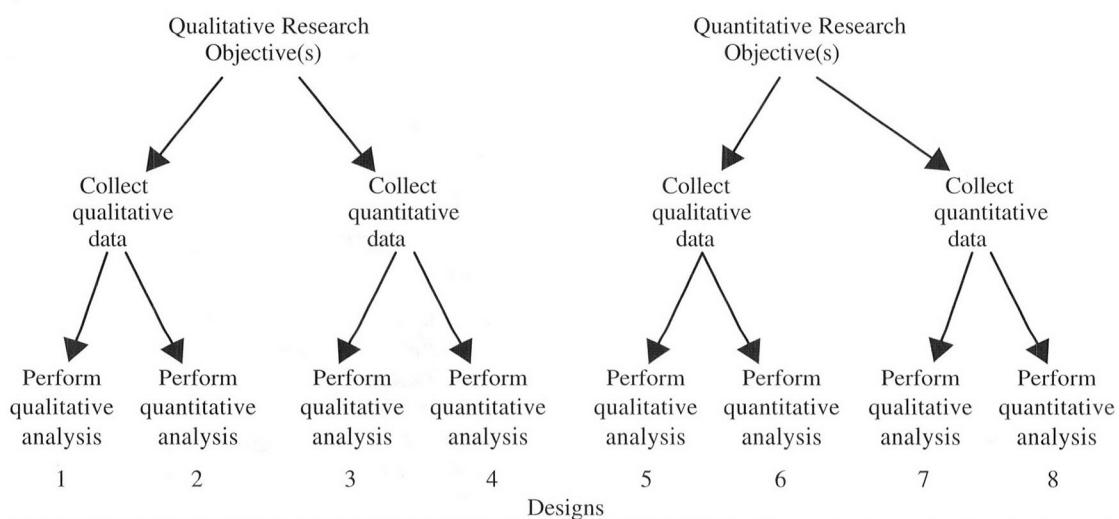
Qualitative Research Objective(s)

Quantitative Research Objective(s)

Collect qualitative data

Collect quantitative data

Collect qualitative data

Collect quantitative data

Perform qualitative analysis

Perform quantitative analysis

Perform qualitative analysis

Perform quantitative analysis

Perform qualitative analysis

Perform quantitative analysis

Perform qualitative analysis

Perform quantitative analysis

1 2 3 4 5 6 7 8

Designs